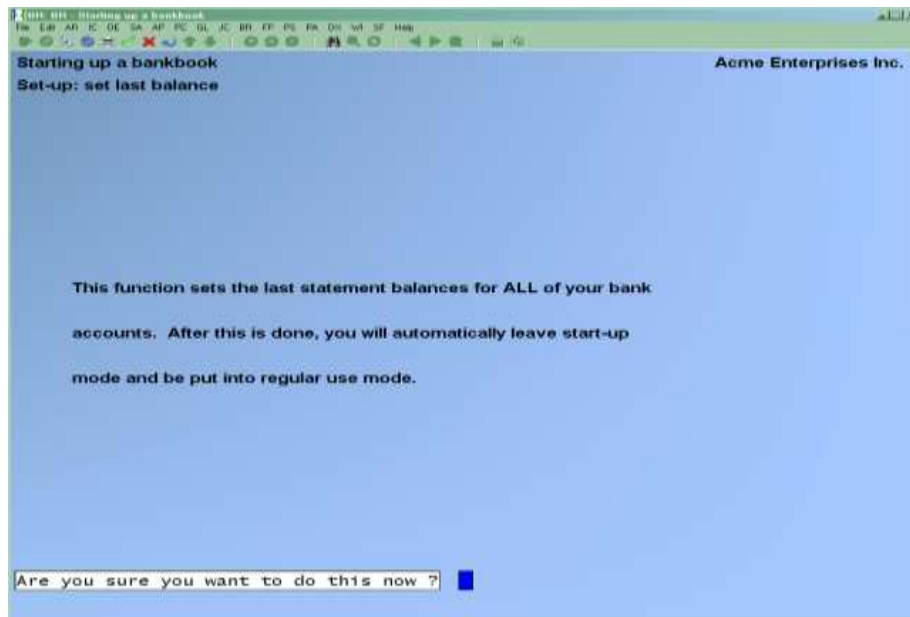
BR: BR - Starting up a bankbook
File Edit AR IC OE SA AP PC GL JC BR FP PS PA DX WI SF Help

Starting up a bankbook
Acme Enterprises Inc.
Set-up: set last balance

This function sets the last statement balances for ALL of your bank accounts. After this is done, you will automatically leave start-up mode and be put into regular use mode.

Are you sure you want to do this now ?